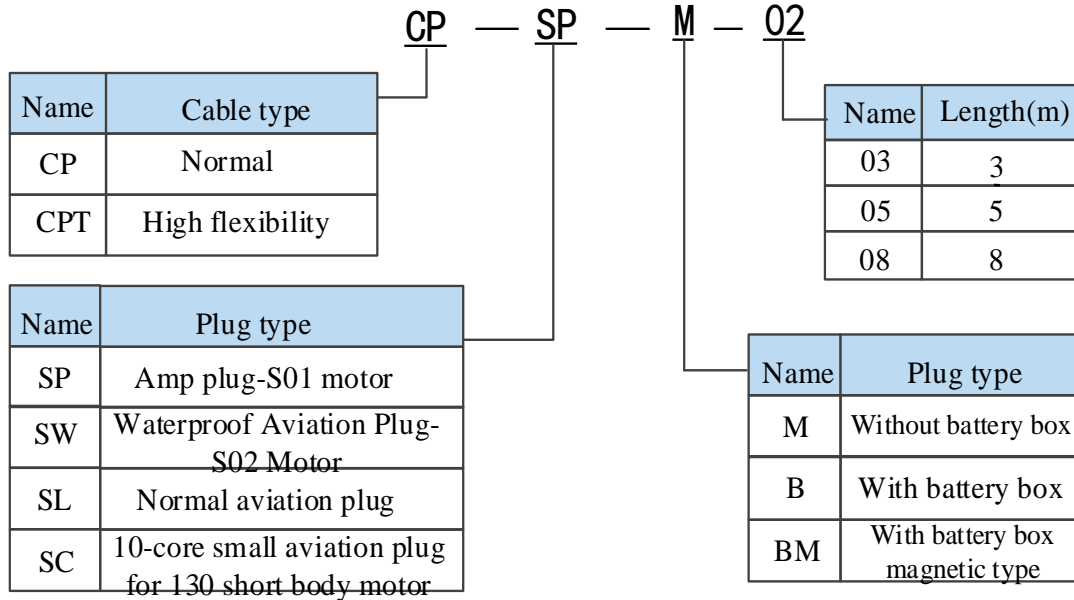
CP — SP — M — 02

| Name | Cable type |
|---|---|
| CP | Normal |
| CPT | High flexibility |

| Name | Length(m) |
|---|---|
| 03 | 3 |
| 05 | 5 |
| 08 | 8 |

| Name | Plug type |
|---|---|
| SP | Amp plug-S01 motor |
| SW | Waterproof Aviation Plug-S02 Motor |
| SL | Normal aviation plug |
| SC | 10-core small aviation plug for 130 short body motor |

| Name | Plug type |
|---|---|
| M | Without battery box |
| B | With battery box |
| BM | With battery box magnetic type |